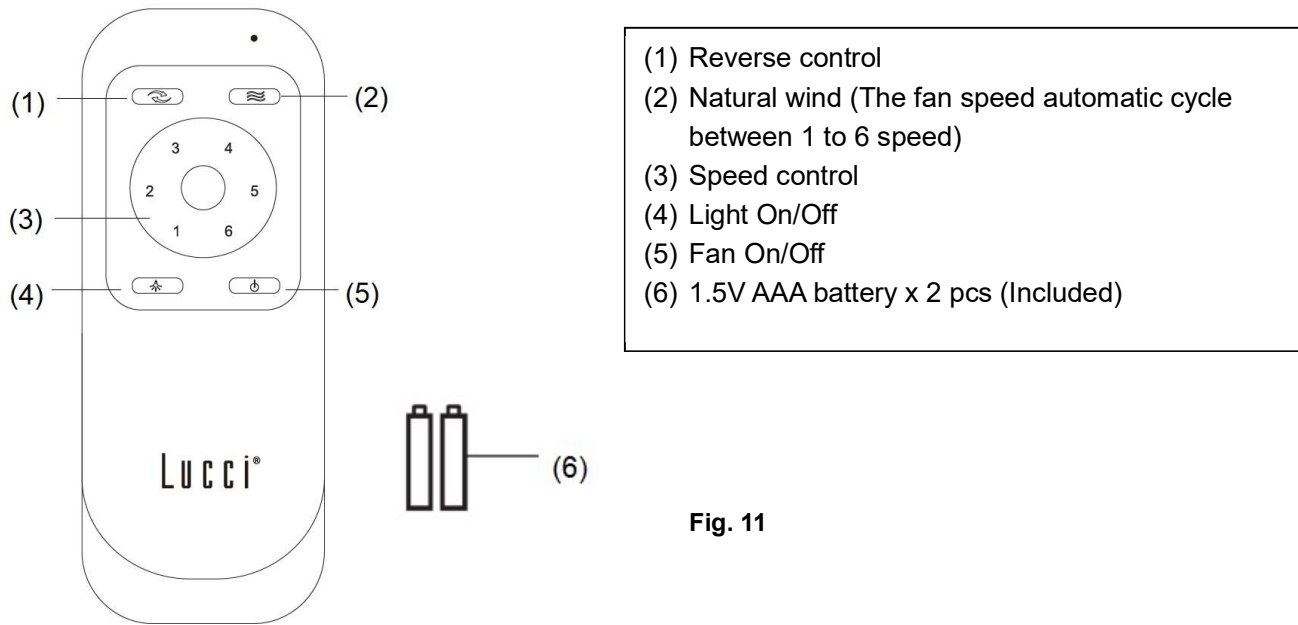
(1)
(2)
3
4
2
5
(3)
1
6
(4)
(5)
Lucci®
(6)

(1) Reverse control
(2) Natural wind (The fan speed automatic cycle between 1 to 6 speed)
(3) Speed control
(4) Light On/Off
(5) Fan On/Off
(6) 1.5V AAA battery x 2 pcs (Included)

Fig. 11